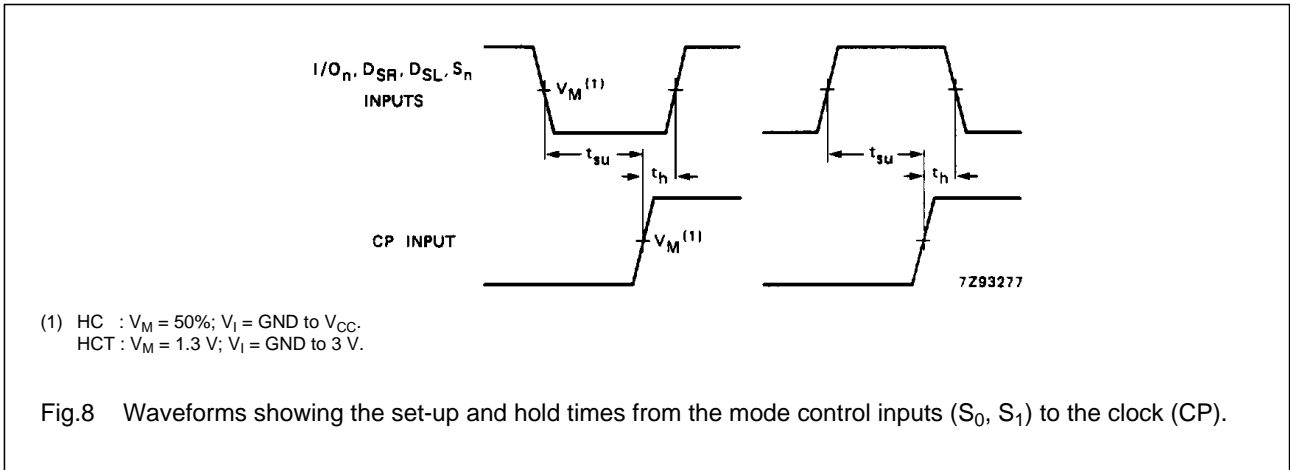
$I/O_n$, $D_{SR}$, $D_{SL}$, $S_n$
INPUTS

$V_M$$^{(1)}$

$t_{su}$

$t_h$

$t_{su}$

$t_h$

CP INPUT

$V_M$$^{(1)}$

7Z93277

(1) HC : $V_M$ = 50%; $V_I$ = GND to $V_{CC}$.
HCT : $V_M$ = 1.3 V; $V_I$ = GND to 3 V.

Fig.8 Waveforms showing the set-up and hold times from the mode control inputs ($S_0$, $S_1$) to the clock (CP).